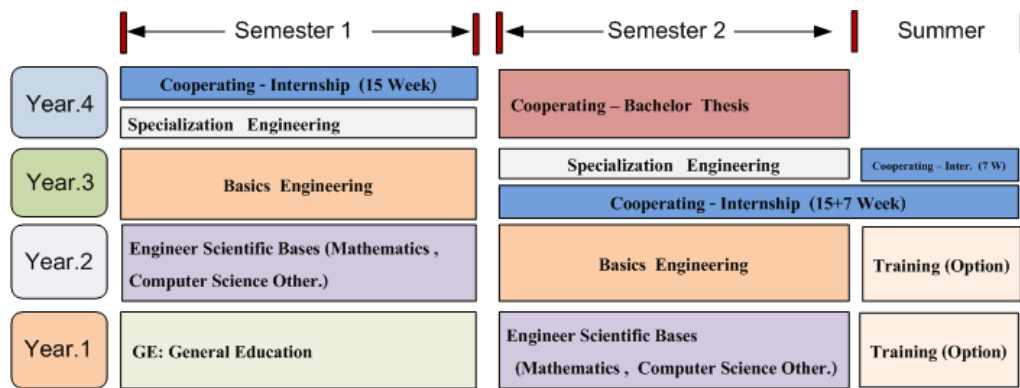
Semester 1

Semester 2

Summer

Year.4

Cooperating - Internship (15 Week)

Specialization Engineering

Cooperating – Bachelor Thesis

Year.3

Basics Engineering

Specialization Engineering

Cooperating - Inter. (7 W)

Cooperating - Internship (15+7 Week)

Year.2

Engineer Scientific Bases (Mathematics , Computer Science Other.)

Basics Engineering

Training (Option)

Year.1

GE: General Education

Engineer Scientific Bases (Mathematics , Computer Science Other.)

Training (Option)